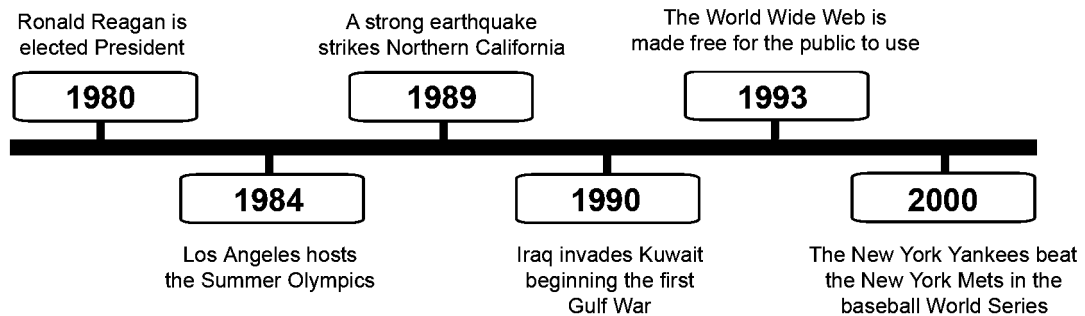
Ronald Reagan is elected President

1980

A strong earthquake strikes Northern California

1989

The World Wide Web is made free for the public to use

1993

1984

Los Angeles hosts the Summer Olympics

1990

Iraq invades Kuwait beginning the first Gulf War

2000

The New York Yankees beat the New York Mets in the baseball World Series